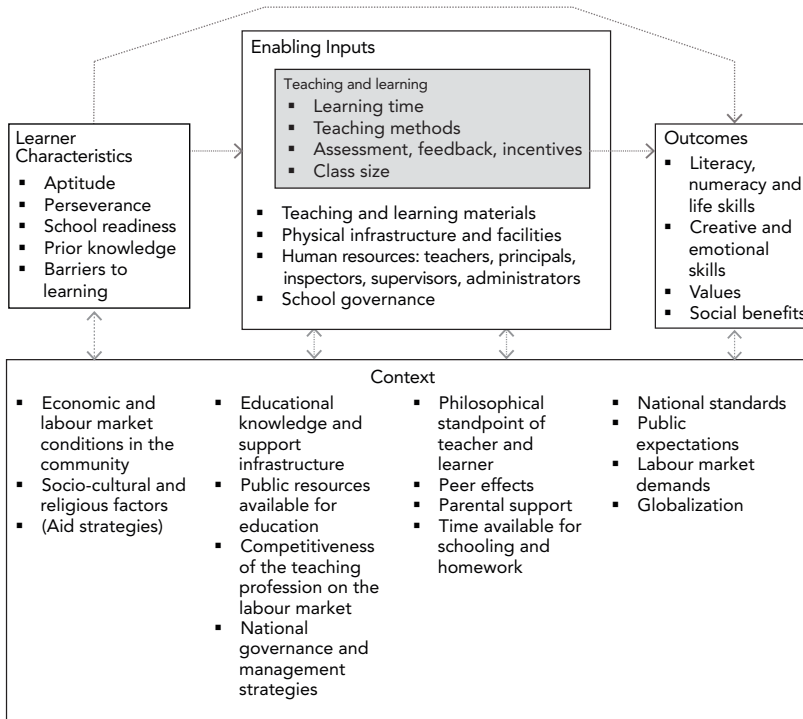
Enabling Inputs

Teaching and learning
- Learning time
- Teaching methods
- Assessment, feedback, incentives
- Class size

- Teaching and learning materials
- Physical infrastructure and facilities
- Human resources: teachers, principals, inspectors, supervisors, administrators
- School governance

Learner Characteristics
- Aptitude
- Perseverance
- School readiness
- Prior knowledge
- Barriers to learning

Outcomes
- Literacy, numeracy and life skills
- Creative and emotional skills
- Values
- Social benefits

Context
- Economic and labour market conditions in the community
- Socio-cultural and religious factors
- (Aid strategies)

- Educational knowledge and support infrastructure
- Public resources available for education
- Competitiveness of the teaching profession on the labour market
- National governance and management strategies

- Philosophical standpoint of teacher and learner
- Peer effects
- Parental support
- Time available for schooling and homework

- National standards
- Public expectations
- Labour market demands
- Globalization